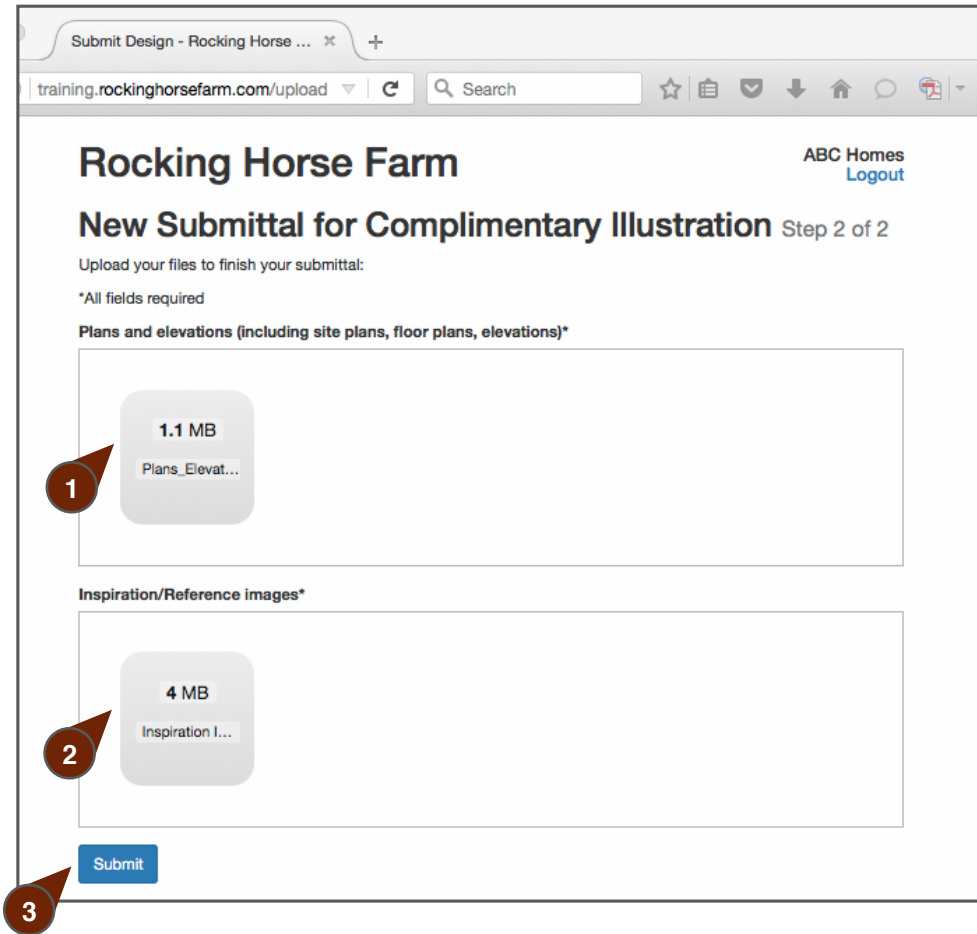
Submit Design - Rocking Horse ... ×

training.rockinghorsefarm.com/upload

Search

Rocking Horse Farm

ABC Homes
Logout

New Submittal for Complimentary Illustration Step 2 of 2

Upload your files to finish your submittal:

*All fields required

Plans and elevations (including site plans, floor plans, elevations)*

1.1 MB

Plans_Elevat...

1

Inspiration/Reference images*

4 MB

Inspiration I...

2

Submit

3